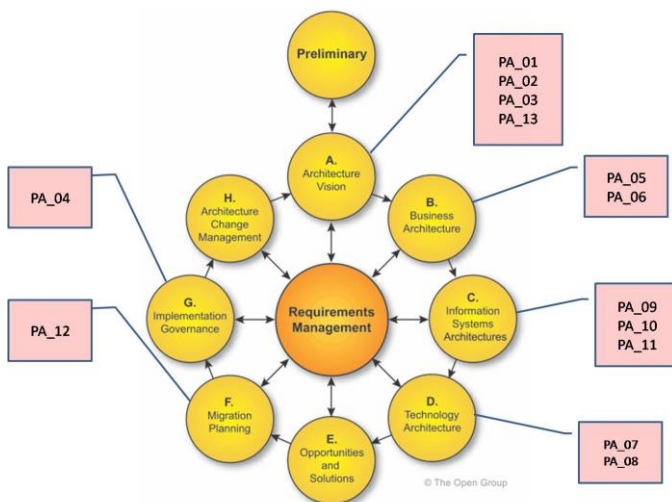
Preliminary

PA_01
PA_02
PA_03
PA_13

A.
Architecture
Vision

PA_04

H.
Architecture
Change
Management

B.
Business
Architecture

PA_05
PA_06

G.
Implementation
Governance

Requirements
Management

C.
Information
Systems
Architectures

PA_09
PA_10
PA_11

PA_12

F.
Migration
Planning

D.
Technology
Architecture

E.
Opportunities
and
Solutions

PA_07
PA_08

© The Open Group